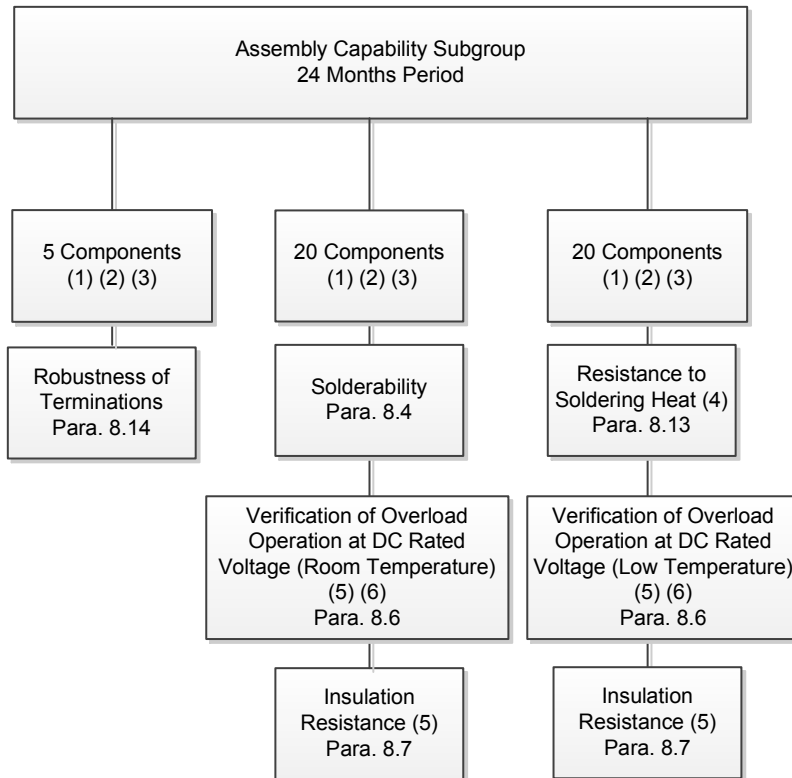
Assembly Capability Subgroup
24 Months Period

5 Components
(1) (2) (3)

Robustness of Terminations
Para. 8.14

20 Components
(1) (2) (3)

Solderability
Para. 8.4

Verification of Overload Operation at DC Rated Voltage (Room Temperature)
(5) (6)
Para. 8.6

Insulation Resistance (5)
Para. 8.7

20 Components
(1) (2) (3)

Resistance to Soldering Heat (4)
Para. 8.13

Verification of Overload Operation at DC Rated Voltage (Low Temperature)
(5) (6)
Para. 8.6

Insulation Resistance (5)
Para. 8.7